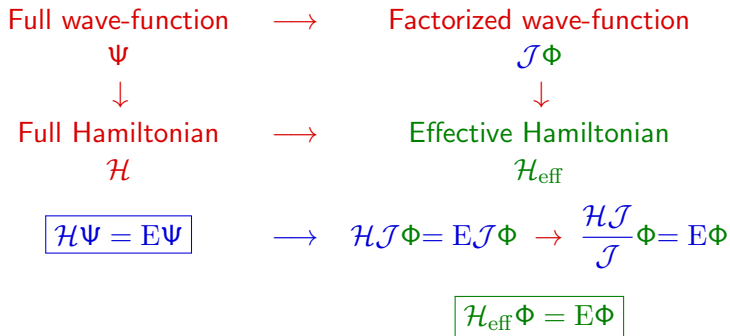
Full wave-function $\longrightarrow$ Factorized wave-function

$\Psi$ $\mathcal{J}\Phi$

$\downarrow$ $\downarrow$

Full Hamiltonian $\longrightarrow$ Effective Hamiltonian

$\mathcal{H}$ $\mathcal{H}_{\text{eff}}$

$\boxed{\mathcal{H}\Psi = \text{E}\Psi}$ $\longrightarrow$ $\mathcal{H}\mathcal{J}\Phi = \text{E}\mathcal{J}\Phi \rightarrow \frac{\mathcal{H}\mathcal{J}}{\mathcal{J}}\Phi = \text{E}\Phi$

$\boxed{\mathcal{H}_{\text{eff}}\Phi = \text{E}\Phi}$